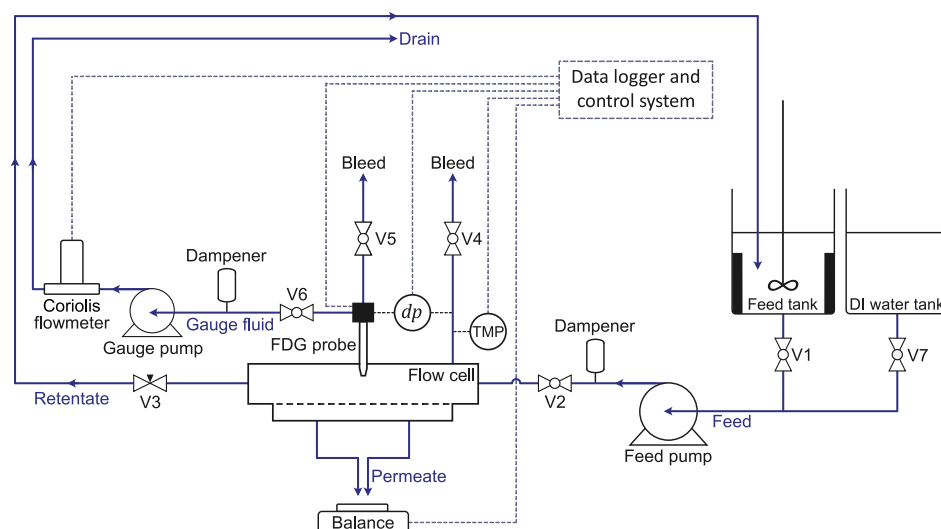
Drain

Data logger and control system

Bleed

Bleed

V5

V4

Dampener

Coriolis flowmeter

Gauge pump

Gauge fluid

V6

$dp$

TMP

FDG probe

Dampener

Feed tank

DI water tank

V1

V7

Flow cell

V2

Retentate

V3

Feed

Permeate

Feed pump

Balance